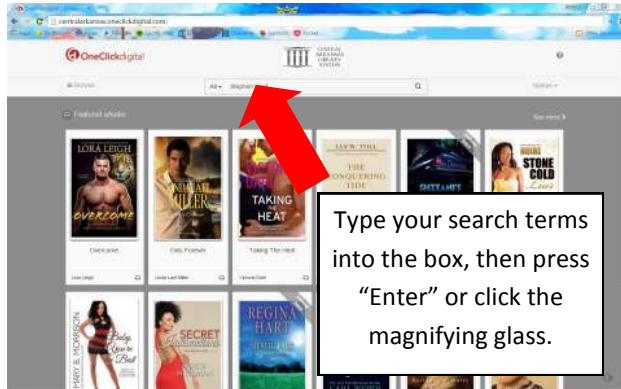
centralarkansas.oneclickdigital.com

OneClickdigital

CENTRAL ARKANSAS LIBRARY SYSTEM

Browse

All

Featured eAudio

See more

LORA LEIGH

OVERCOME

Overcome

Lora Leigh

Only Forever

TAKING THE HEAT

Taking The Heat

THE CONQUERING TIDE

STONE COLD

REGINA HART

SECRET

MARY B. MORRISON

Type your search terms into the box, then press “Enter” or click the magnifying glass.